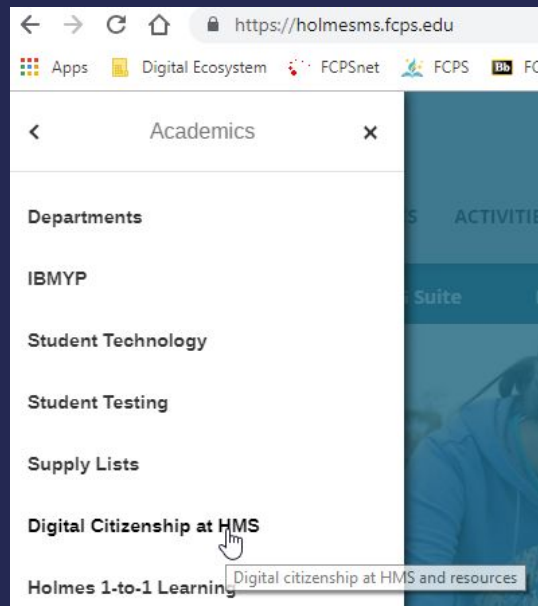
https://holmesms.fcps.edu

Apps Digital Ecosystem FCPSnet FCPS FC

Academics

×

Departments

IBMYP

Student Technology

Student Testing

Supply Lists

Digital Citizenship at HMS

Holmes 1-to-1 Learning

Digital citizenship at HMS and resources

S ACTIVITI

Suite